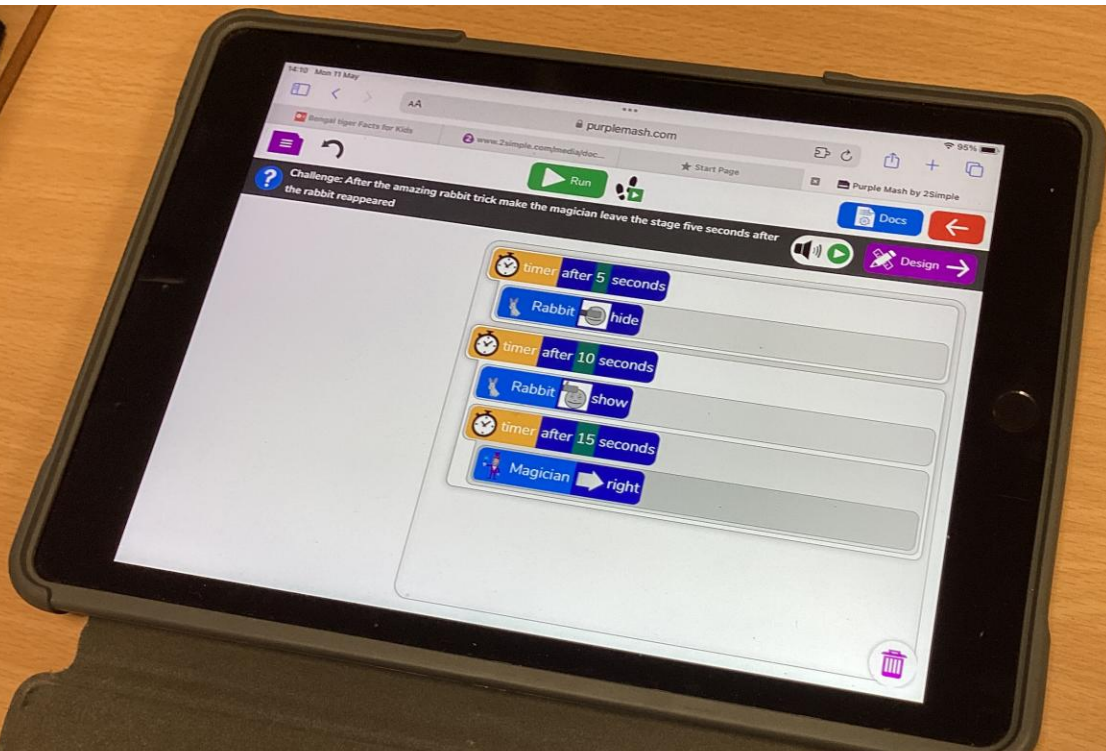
14:10 Mon 11 May

AA

purplemash.com

95%

Bengal tiger Facts for Kids

www.2simple.com/media/doc...

Start Page

Purple Mash by 2Simple

Run

Challenge: After the amazing rabbit trick make the magician leave the stage five seconds after the rabbit reappeared

Docs

Design

timer after 5 seconds

Rabbit hide

timer after 10 seconds

Rabbit show

timer after 15 seconds

Magician right